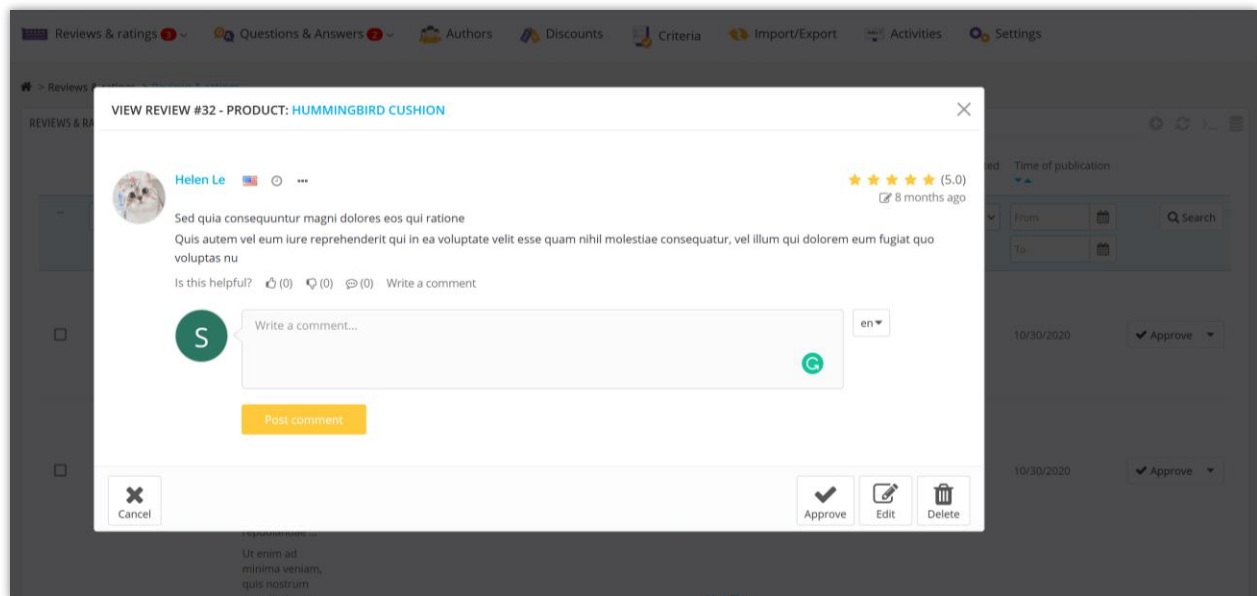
Reviews & ratings 1 Questions & Answers 2 Authors Discounts Criteria Import/Export Activities Settings

> Reviews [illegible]

REVIEWS & RA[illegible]

VIEW REVIEW #32 - PRODUCT: HUMMINGBIRD CUSHION

Helen Le

(5.0)

8 months ago

Sed quia consequuntur magni dolores eos qui ratione

Quis autem vel eum iure reprehenderit qui in ea voluptate velit esse quam nihil molestiae consequatur, vel illum qui dolorem eum fugiat quo voluptas nu

Is this helpful? (0) (0) (0) Write a comment

S

Write a comment...

en

Post comment

Cancel

Approve

Edit

Delete

ed Time of publication

From

To

Search

10/30/2020 Approve

10/30/2020 Approve

repudiandae ...

Ut enim ad minima veniam, quis nostrum